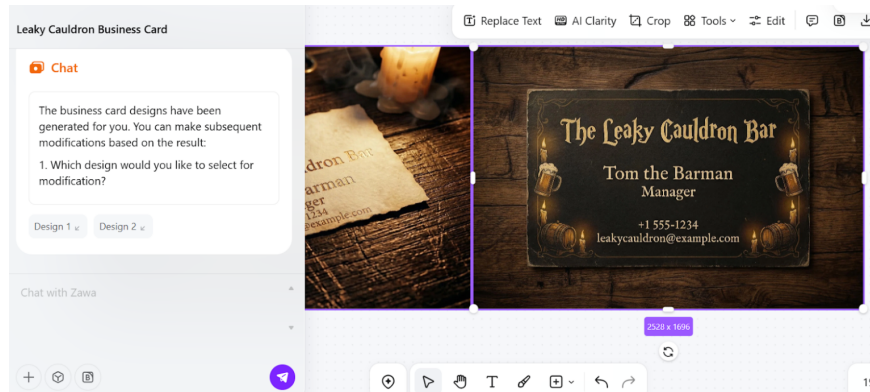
Leaky Cauldron Business Card

Replace Text
AI Clarity
Crop
Tools
Edit

Chat

The business card designs have been generated for you. You can make subsequent modifications based on the result:

1. Which design would you like to select for modification?

Design 1
Design 2

Chat with Zawa

ldron Bar
arman
r
1234
@example.com

The Leaky Cauldron Bar

Tom the Barman
Manager

+1 555-1234
leakycauldron@example.com

2528 x 1696

15